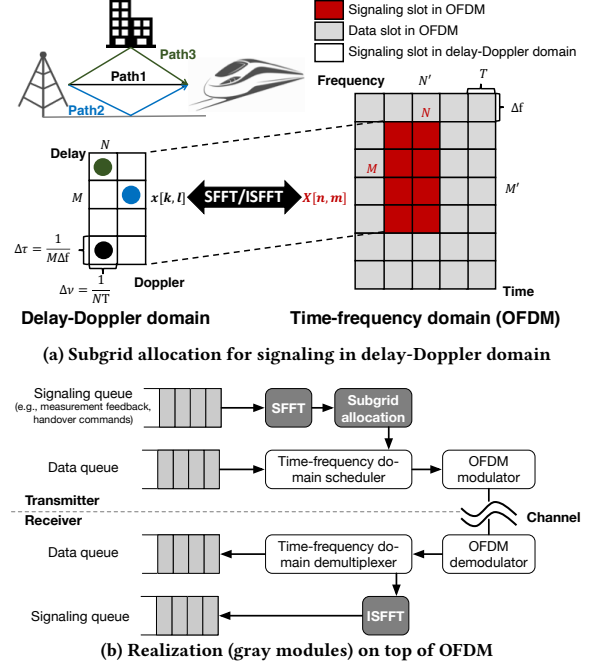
Path3

Path1

Path2

Signaling slot in OFDM

Data slot in OFDM

Signaling slot in delay-Doppler domain

Frequency

$N'$

$T$

$\Delta f$

$N$

$M$

$M'$

Time

Delay

$N$

$M$

$\Delta\tau = \frac{1}{M\Delta f}$

$\Delta\nu = \frac{1}{NT}$

Doppler

$x[k,l]$

SFFT/ISFFT

$X[n,m]$

Delay-Doppler domain

Time-frequency domain (OFDM)

(a) Subgrid allocation for signaling in delay-Doppler domain

Signaling queue
(e.g., measurement feedback, handover commands)

SFFT

Subgrid allocation

Data queue

Time-frequency domain scheduler

OFDM modulator

Transmitter

Receiver

Channel

Data queue

Time-frequency domain demultiplexer

OFDM demodulator

Signaling queue

ISFFT

(b) Realization (gray modules) on top of OFDM